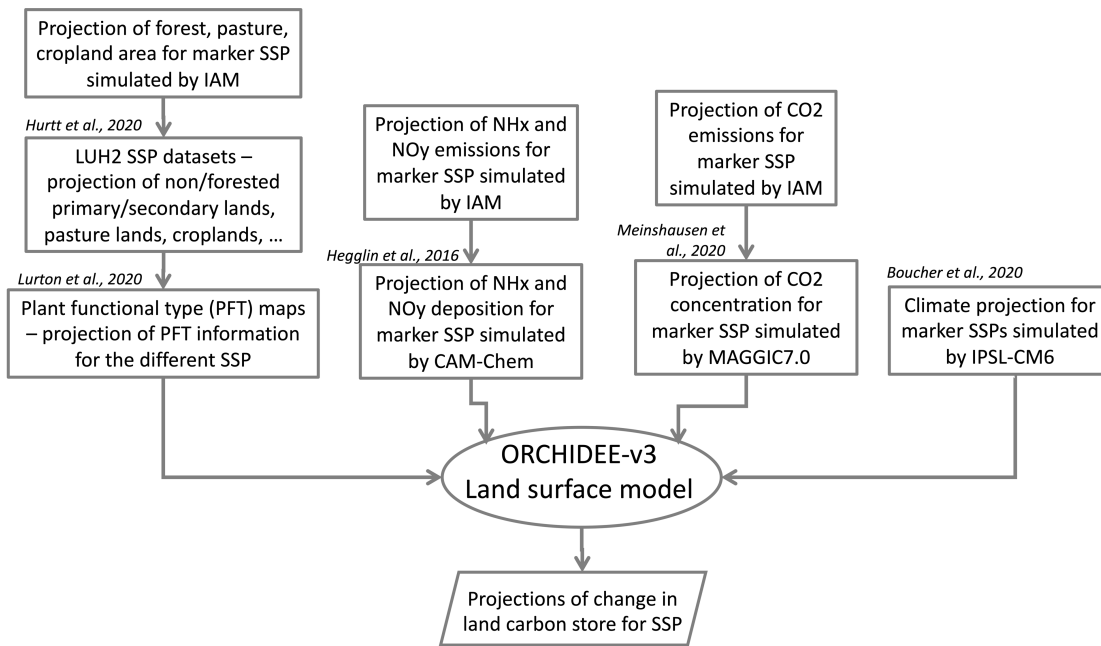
Projection of forest, pasture, cropland area for marker SSP simulated by IAM

Hurtt et al., 2020

LUH2 SSP datasets – projection of non/forested primary/secondary lands, pasture lands, croplands, …

Lurton et al., 2020

Plant functional type (PFT) maps – projection of PFT information for the different SSP

Projection of NHx and NOy emissions for marker SSP simulated by IAM

Hegglin et al., 2016

Projection of NHx and NOy deposition for marker SSP simulated by CAM-Chem

Projection of CO2 emissions for marker SSP simulated by IAM

Meinshausen et al., 2020

Projection of CO2 concentration for marker SSP simulated by MAGGIC7.0

Boucher et al., 2020

Climate projection for marker SSPs simulated by IPSL-CM6

ORCHIDEE-v3 Land surface model

Projections of change in land carbon store for SSP